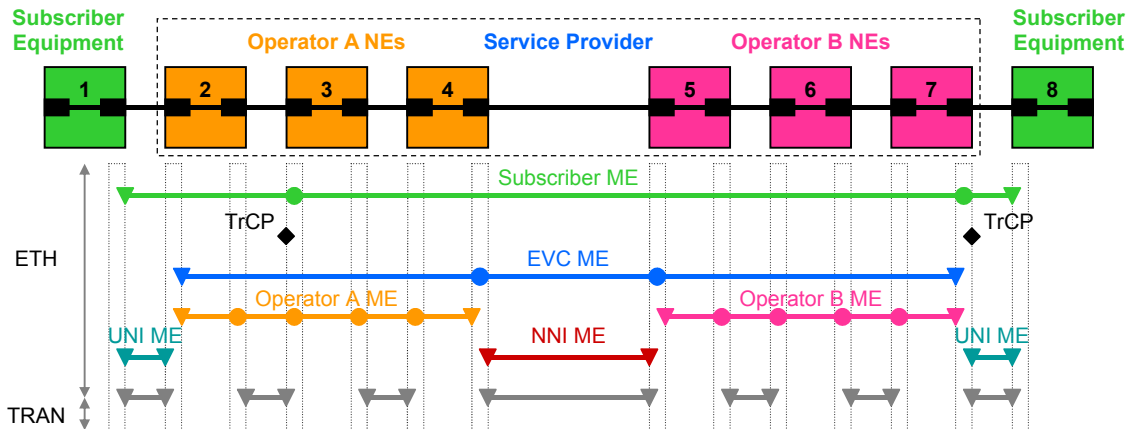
Subscriber Equipment

Operator A NEs

Service Provider

Operator B NEs

Subscriber Equipment

1

2

3

4

5

6

7

8

Subscriber ME

TrCP

TrCP

ETH

EVC ME

Operator A ME

Operator B ME

UNI ME

NNI ME

UNI ME

TRAN